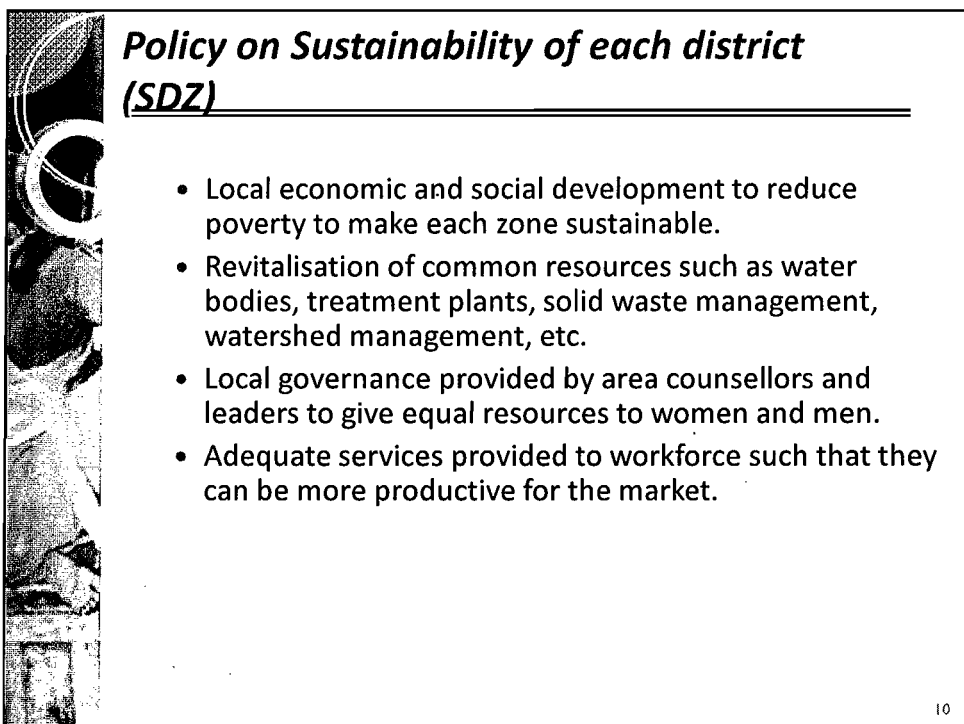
Policy on Sustainability of each district (SDZ)

- Local economic and social development to reduce poverty to make each zone sustainable.
- Revitalisation of common resources such as water bodies, treatment plants, solid waste management, watershed management, etc.
- Local governance provided by area counsellors and leaders to give equal resources to women and men.
- Adequate services provided to workforce such that they can be more productive for the market.

10